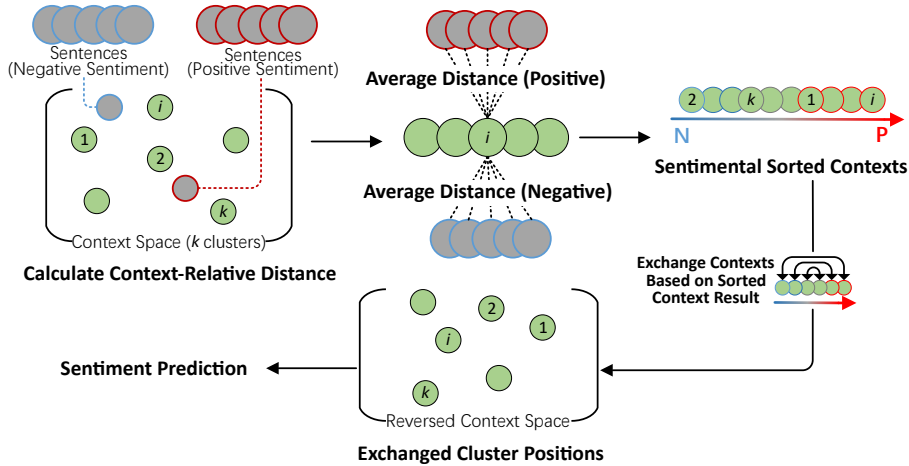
Sentences
(Negative Sentiment)

Sentences
(Positive Sentiment)

*i*

1

2

*k*

Context Space (*k* clusters)

Calculate Context-Relative Distance

Average Distance (Positive)

*i*

Average Distance (Negative)

2 *k* 1 *i*

N P

Sentimental Sorted Contexts

Exchange Contexts Based on Sorted Context Result

2

*i*

1

*k*

Reversed Context Space

Exchanged Cluster Positions

Sentiment Prediction